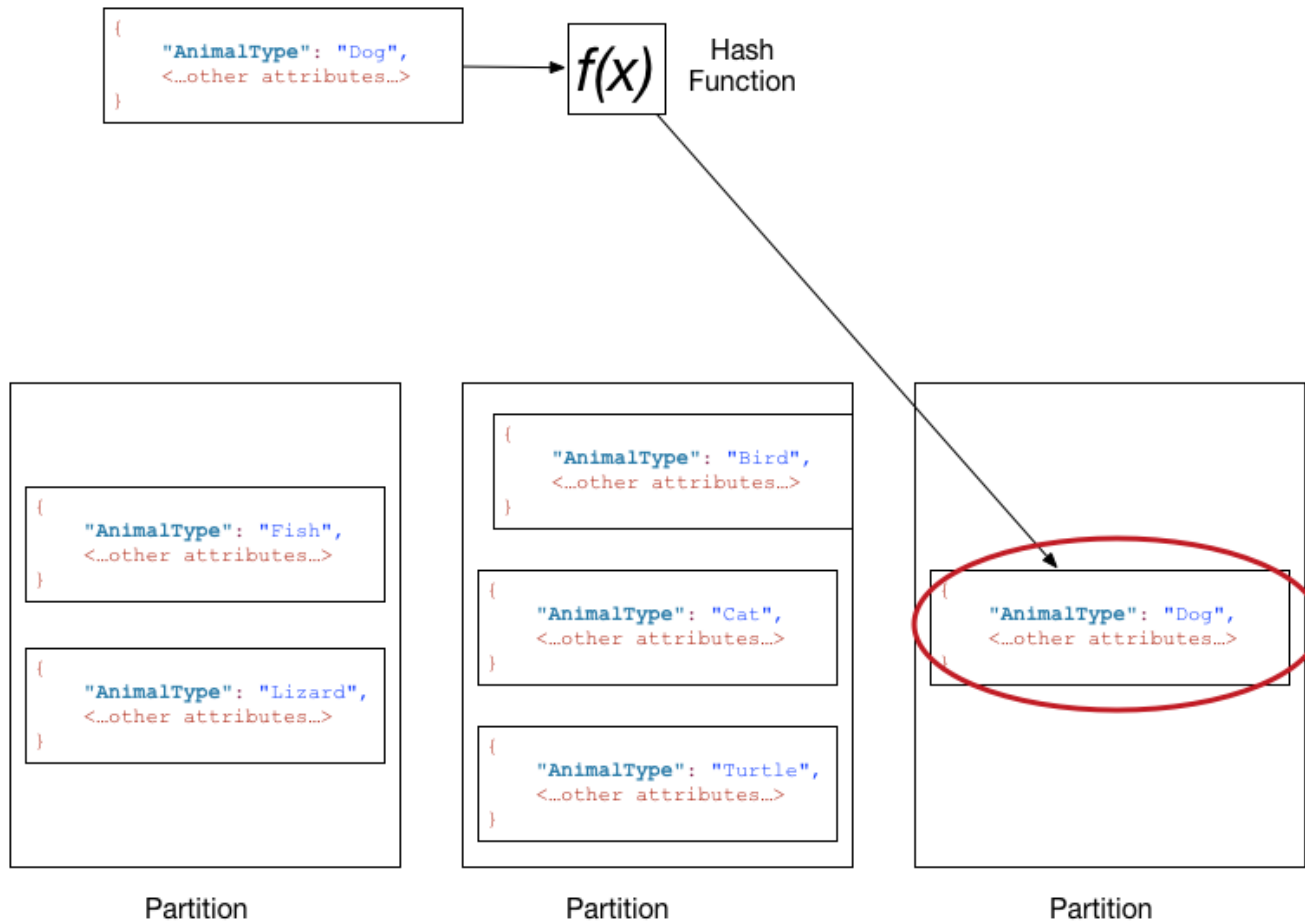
{
"AnimalType": "Dog",
<...other attributes...>
}

$f(x)$ Hash Function

{
"AnimalType": "Fish",
<...other attributes...>
}

{
"AnimalType": "Lizard",
<...other attributes...>
}

Partition

{
"AnimalType": "Bird",
<...other attributes...>
}

{
"AnimalType": "Cat",
<...other attributes...>
}

{
"AnimalType": "Turtle",
<...other attributes...>
}

Partition

{
"AnimalType": "Dog",
<...other attributes...>
}

Partition